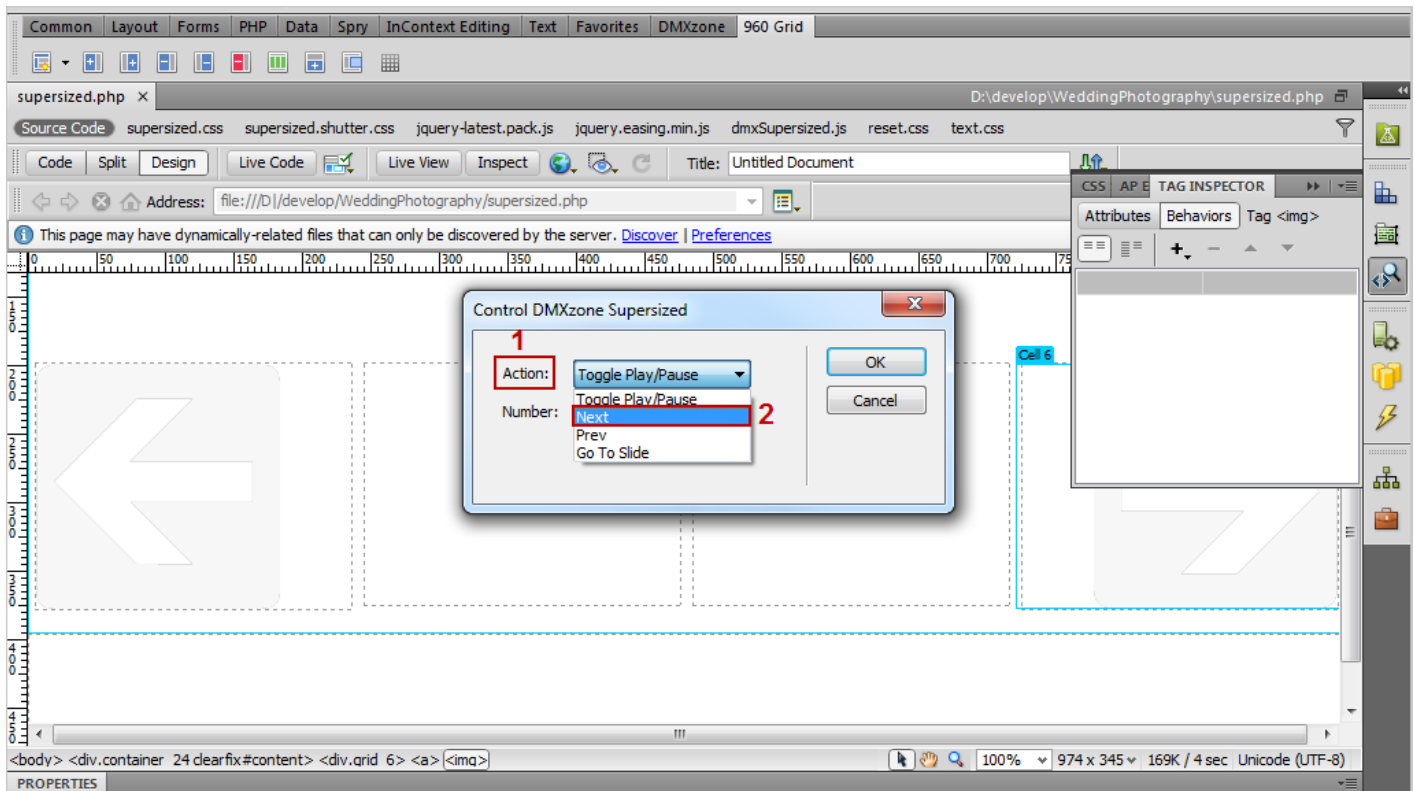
Common | Layout | Forms | PHP | Data | Spry | InContext Editing | Text | Favorites | DMXzone | 960 Grid

supersized.php ×

D:\develop\WeddingPhotography\supersized.php

Source Code supersized.css supersized.shutter.css jquery-latest.pack.js jquery.easing.min.js dmxSupersized.js reset.css text.css

Code Split Design Live Code Live View Inspect Title: Untitled Document

Address: file:///D|/develop/WeddingPhotography/supersized.php

This page may have dynamically-related files that can only be discovered by the server. Discover | Preferences

0 50 100 150 200 250 300 350 400 450 500 550 600 650 700 75

CSS AP E TAG INSPECTOR

Attributes Behaviors Tag <img>

Control DMXzone Supersized

1

Action: Toggle Play/Pause

Number:

Toggle Play/Pause
Next
Prev
Go To Slide

2

OK

Cancel

Cell 6

<body> <div.container_24.clearfix#content> <div.grid_6> <a> <img>

100% 974 x 345 169K / 4 sec Unicode (UTF-8)

PROPERTIES